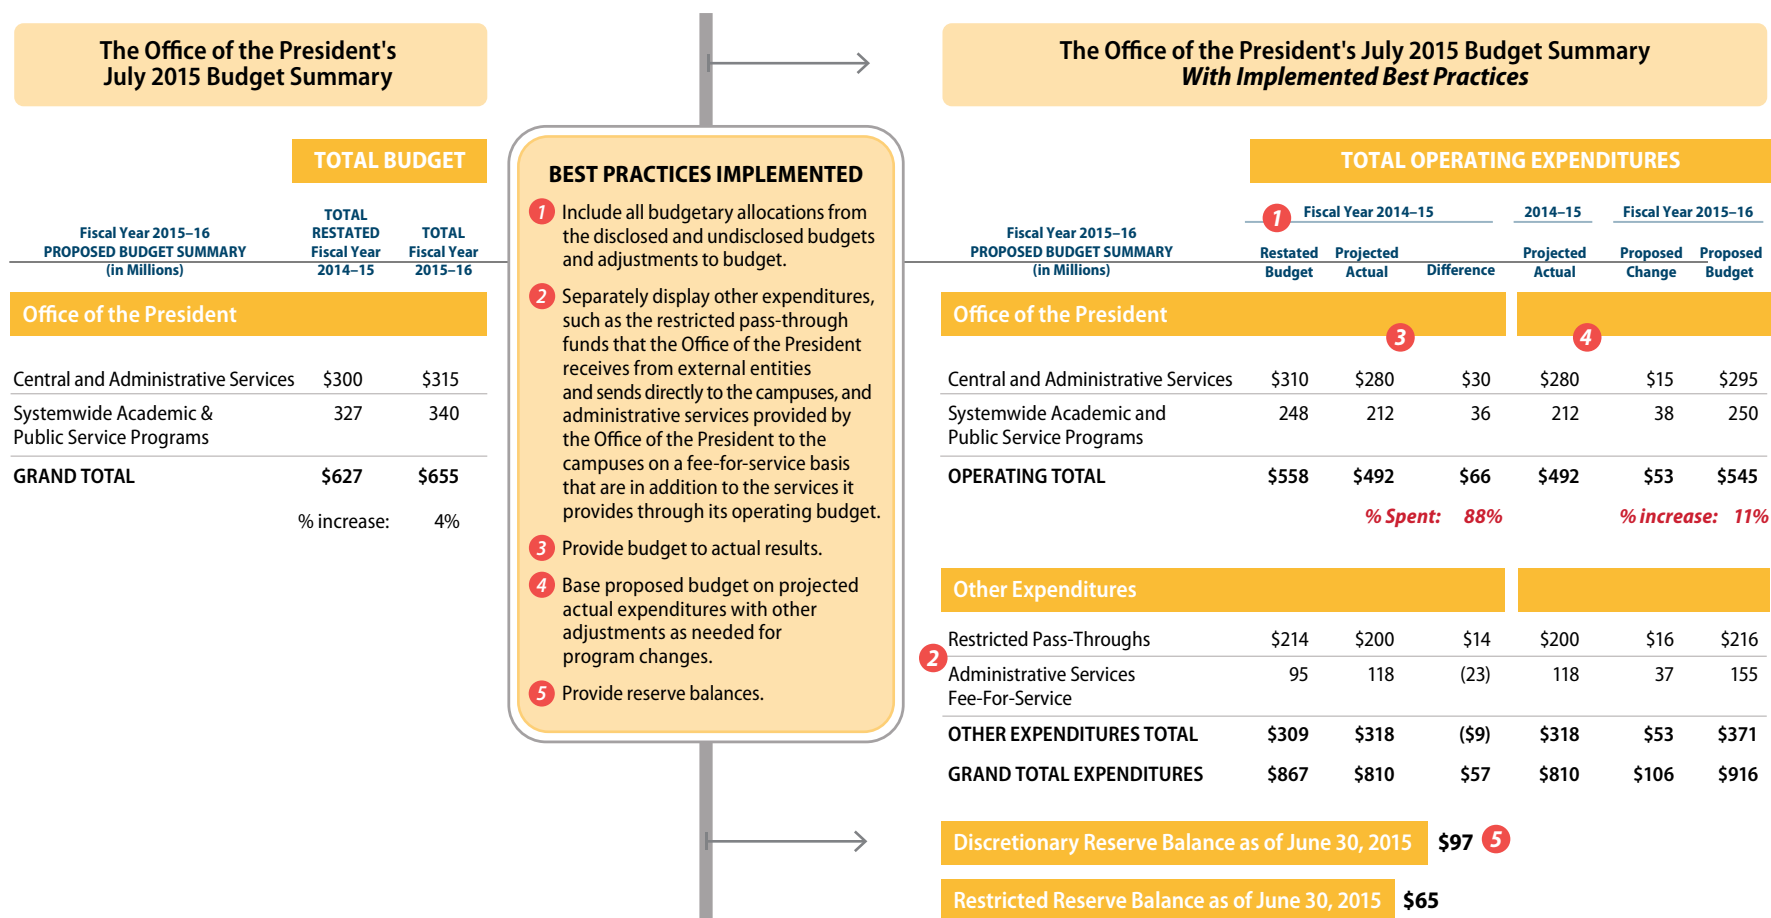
The Office of the President's July 2015 Budget Summary

TOTAL BUDGET

| Fiscal Year 2015–16 PROPOSED BUDGET SUMMARY (in Millions) | TOTAL RESTATED Fiscal Year 2014–15 | TOTAL Fiscal Year 2015–16 |
|---|---|---|
| Office of the President | | |
| Central and Administrative Services | $300 | $315 |
| Systemwide Academic & Public Service Programs | 327 | 340 |
| GRAND TOTAL | $627 | $655 |
| | % increase: | 4% |

BEST PRACTICES IMPLEMENTED

1 Include all budgetary allocations from the disclosed and undisclosed budgets and adjustments to budget.

2 Separately display other expenditures, such as the restricted pass-through funds that the Office of the President receives from external entities and sends directly to the campuses, and administrative services provided by the Office of the President to the campuses on a fee-for-service basis that are in addition to the services it provides through its operating budget.

3 Provide budget to actual results.

4 Base proposed budget on projected actual expenditures with other adjustments as needed for program changes.

5 Provide reserve balances.

The Office of the President's July 2015 Budget Summary With Implemented Best Practices

TOTAL OPERATING EXPENDITURES

| Fiscal Year 2015–16 PROPOSED BUDGET SUMMARY (in Millions) | 1 Fiscal Year 2014–15 Restated Budget | Fiscal Year 2014–15 Projected Actual | Difference | 2014–15 Projected Actual | Fiscal Year 2015–16 Proposed Change | Fiscal Year 2015–16 Proposed Budget |
|---|---|---|---|---|---|---|
| Office of the President | | 3 | | 4 | | |
| Central and Administrative Services | $310 | $280 | $30 | $280 | $15 | $295 |
| Systemwide Academic and Public Service Programs | 248 | 212 | 36 | 212 | 38 | 250 |
| OPERATING TOTAL | $558 | $492 | $66 | $492 | $53 | $545 |
| | | % Spent: | 88% | | % increase: | 11% |
| Other Expenditures | | | | | | |
| Restricted Pass-Throughs | $214 | $200 | $14 | $200 | $16 | $216 |
| 2 Administrative Services Fee-For-Service | 95 | 118 | (23) | 118 | 37 | 155 |
| OTHER EXPENDITURES TOTAL | $309 | $318 | ($9) | $318 | $53 | $371 |
| GRAND TOTAL EXPENDITURES | $867 | $810 | $57 | $810 | $106 | $916 |

Discretionary Reserve Balance as of June 30, 2015 $97 5

Restricted Reserve Balance as of June 30, 2015 $65